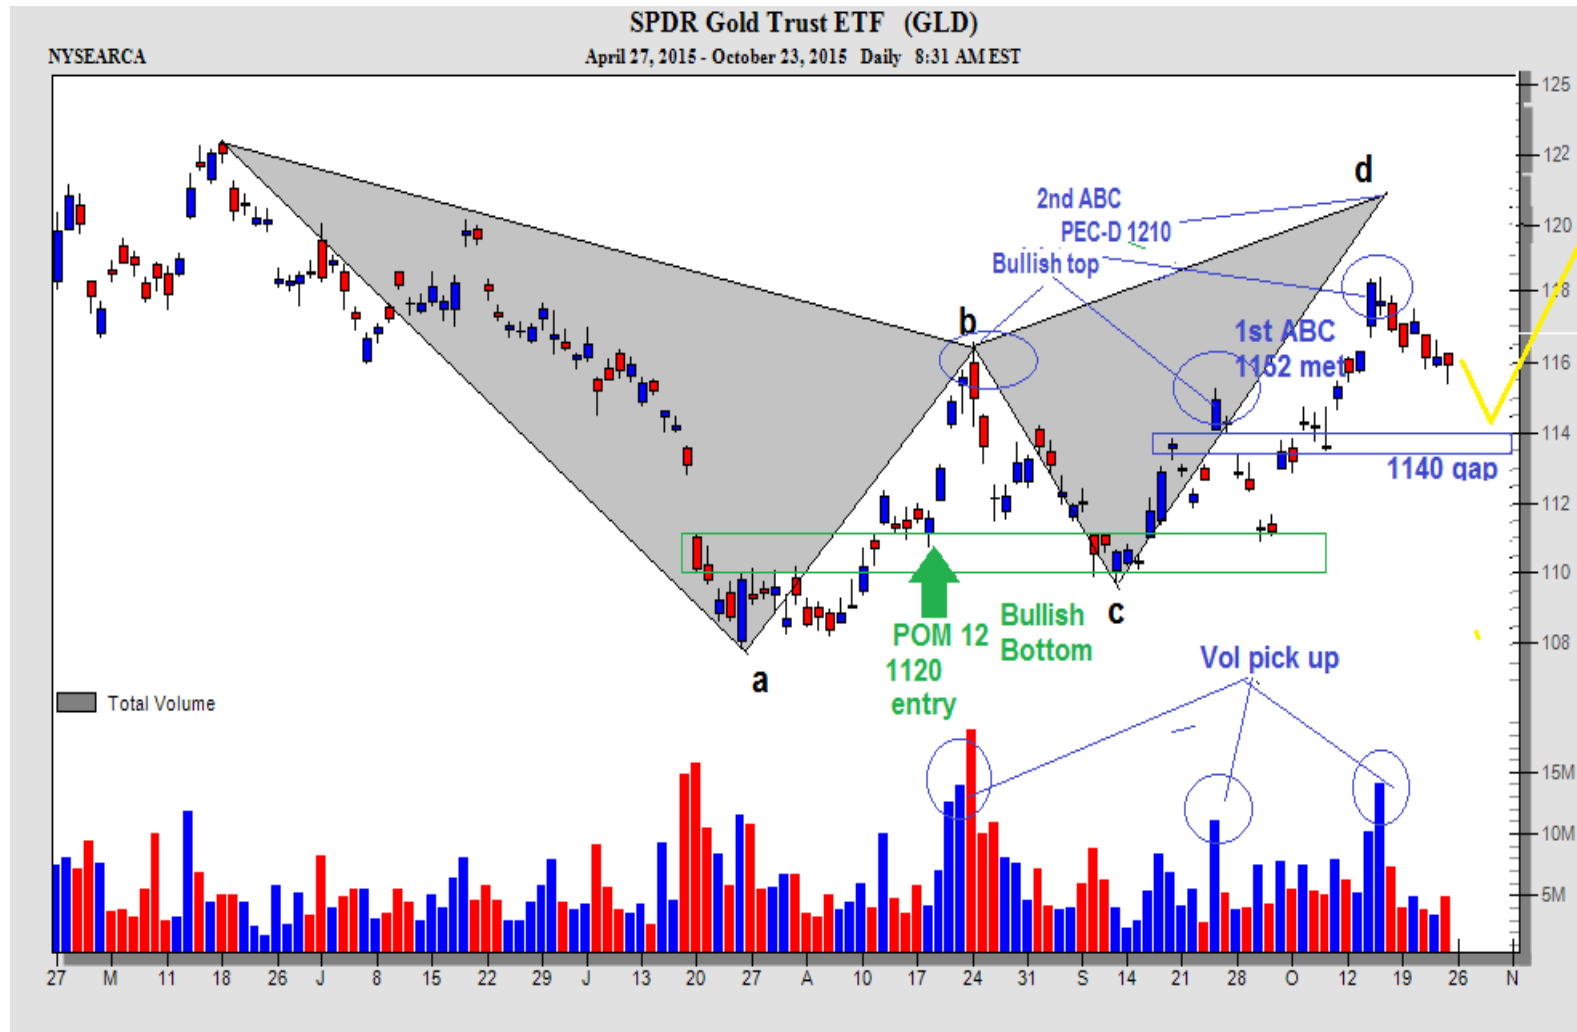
SPDR Gold Trust ETF (GLD)

NYSEARCA

April 27, 2015 - October 23, 2015 Daily 8:31 AM EST

d

2nd ABC

PEC-D 1210

Bullish top

b

1st ABC

1152 met

1140 gap

POM 12

1120

entry

Bullish

Bottom

c

a

Vol pick up

Total Volume

125
122
120
118
116
114
112
110
108

15M
10M
5M

27 M 11 18 26 J 8 15 22 29 J 13 20 27 A 10 17 24 31 S 14 21 28 O 12 19 26 N